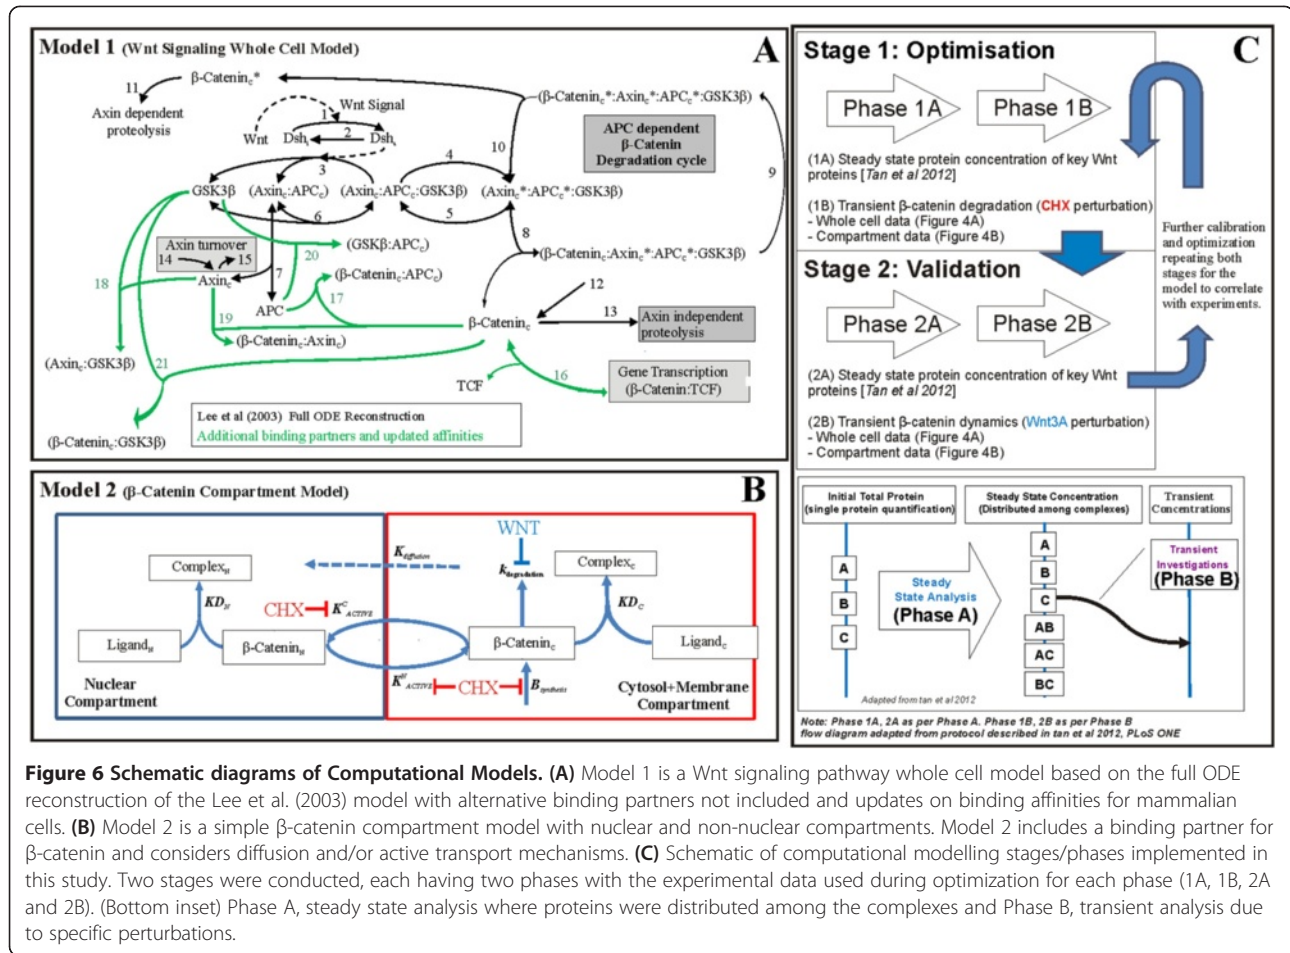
Model 1 (Wnt Signaling Whole Cell Model)

A

11
β-Catenin$_c$*
Axin dependent proteolysis
Wnt Signal
Wnt Dsh$_i$ Dsh$_a$
1 2 3
(β-Catenin$_c$*:Axin$_c$*:APC$_c$*:GSK3β)
APC dependent β-Catenin Degradation cycle
10 4 9
GSK3β (Axin$_c$:APC$_c$) (Axin$_c$:APC$_c$:GSK3β) (Axin$_c$*:APC$_c$*:GSK3β)
6 5
8
Axin turnover
14 15
(GSKβ:APC$_c$)
20
(β-Catenin$_c$:Axin$_c$*:APC$_c$*:GSK3β)
18
Axin$_c$
7
(β-Catenin$_c$:APC$_c$)
17
12
APC
19
β-Catenin$_c$
13
Axin independent proteolysis
(β-Catenin$_c$:Axin$_c$)
(Axin$_c$:GSK3β)
21
Gene Transcription (β-Catenin:TCF)
16
TCF
Lee et al (2003) Full ODE Reconstruction
Additional binding partners and updated affinities
(β-Catenin$_c$:GSK3β)

Model 2 (β-Catenin Compartment Model)

B

WNT
$K_{diffusion}$
$k_{degradation}$
Complex$_N$
Complex$_c$
$KD_N$
$KD_c$
CHX
$K^C_{ACTIVE}$
Ligand$_N$
β-Catenin$_N$
β-Catenin$_c$
Ligand$_c$
Nuclear Compartment
$K^N_{ACTIVE}$
CHX
$B_{synthesis}$
Cytosol+Membrane Compartment

Stage 1: Optimisation

C

Phase 1A
Phase 1B

(1A) Steady state protein concentration of key Wnt proteins [Tan et al 2012]

(1B) Transient β-catenin degradation (CHX perturbation)
- Whole cell data (Figure 4A)
- Compartment data (Figure 4B)

Further calibration and optimization repeating both stages for the model to correlate with experiments.

Stage 2: Validation

Phase 2A
Phase 2B

(2A) Steady state protein concentration of key Wnt proteins [Tan et al 2012]

(2B) Transient β-catenin dynamics (Wnt3A perturbation)
- Whole cell data (Figure 4A)
- Compartment data (Figure 4B)

Initial Total Protein (single protein quantification)
Steady State Concentration (Distributed among complexes)
Transient Concentrations
A
B
C
Steady State Analysis (Phase A)
A
B
C
AB
AC
BC
Transient Investigations (Phase B)
Adapted from tan et al 2012
Note: Phase 1A, 2A as per Phase A. Phase 1B, 2B as per Phase B
flow diagram adapted from protocol described in tan et al 2012, PLoS ONE

Figure 6 Schematic diagrams of Computational Models. (A) Model 1 is a Wnt signaling pathway whole cell model based on the full ODE reconstruction of the Lee et al. (2003) model with alternative binding partners not included and updates on binding affinities for mammalian cells. (B) Model 2 is a simple β-catenin compartment model with nuclear and non-nuclear compartments. Model 2 includes a binding partner for β-catenin and considers diffusion and/or active transport mechanisms. (C) Schematic of computational modelling stages/phases implemented in this study. Two stages were conducted, each having two phases with the experimental data used during optimization for each phase (1A, 1B, 2A and 2B). (Bottom inset) Phase A, steady state analysis where proteins were distributed among the complexes and Phase B, transient analysis due to specific perturbations.